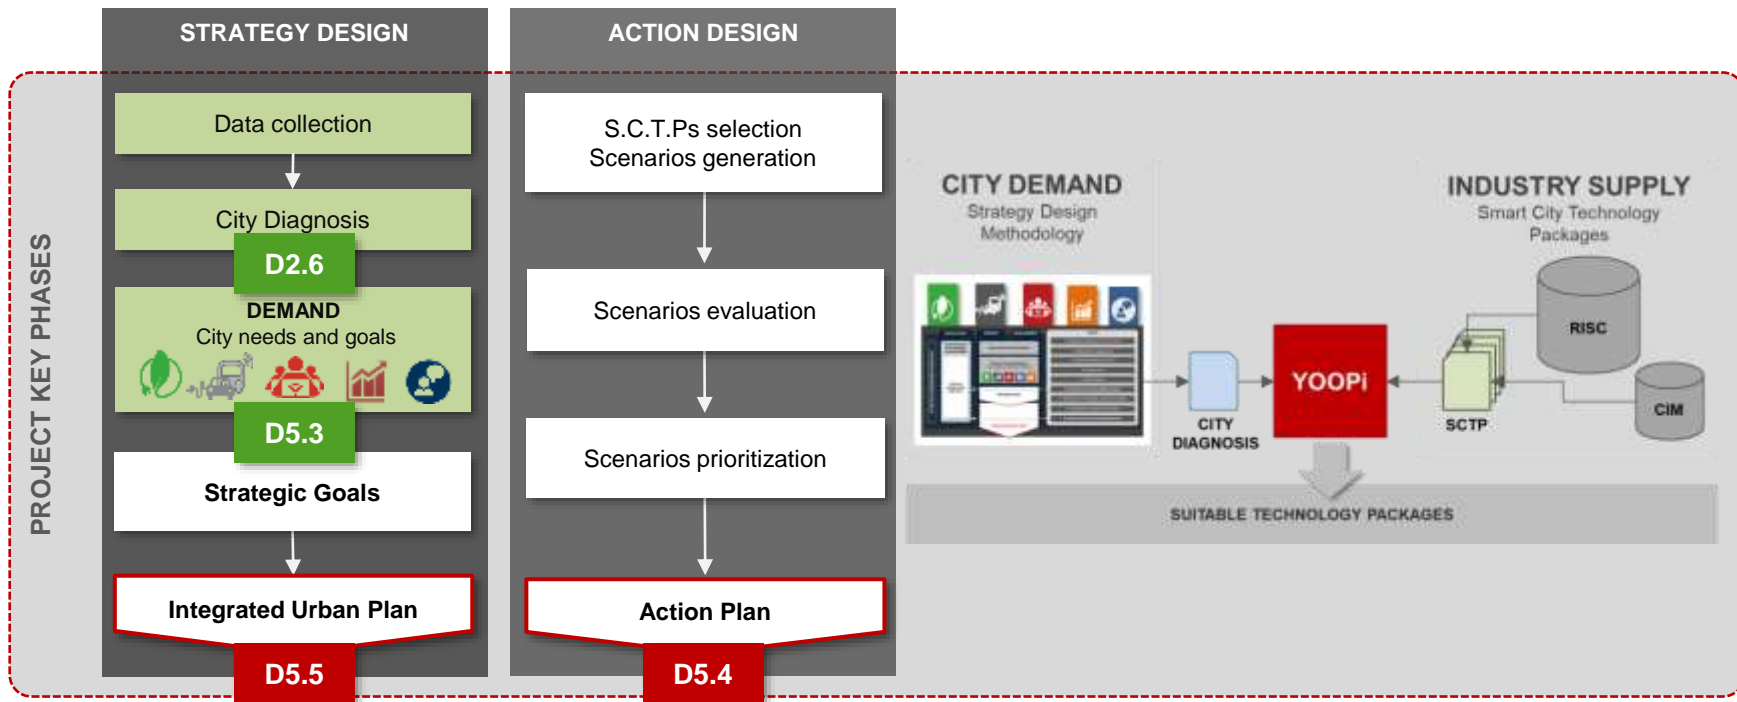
PROJECT KEY PHASES

STRATEGY DESIGN

Data collection

City Diagnosis

D2.6

DEMAND
City needs and goals

D5.3

Strategic Goals

Integrated Urban Plan

D5.5

ACTION DESIGN

S.C.T.Ps selection
Scenarios generation

Scenarios evaluation

Scenarios prioritization

Action Plan

D5.4

CITY DEMAND
Strategy Design
Methodology

INDUSTRY SUPPLY
Smart City Technology
Packages

CITY
DIAGNOSIS

YOOPi

SCTP

RISC

CIM

SUITABLE TECHNOLOGY PACKAGES